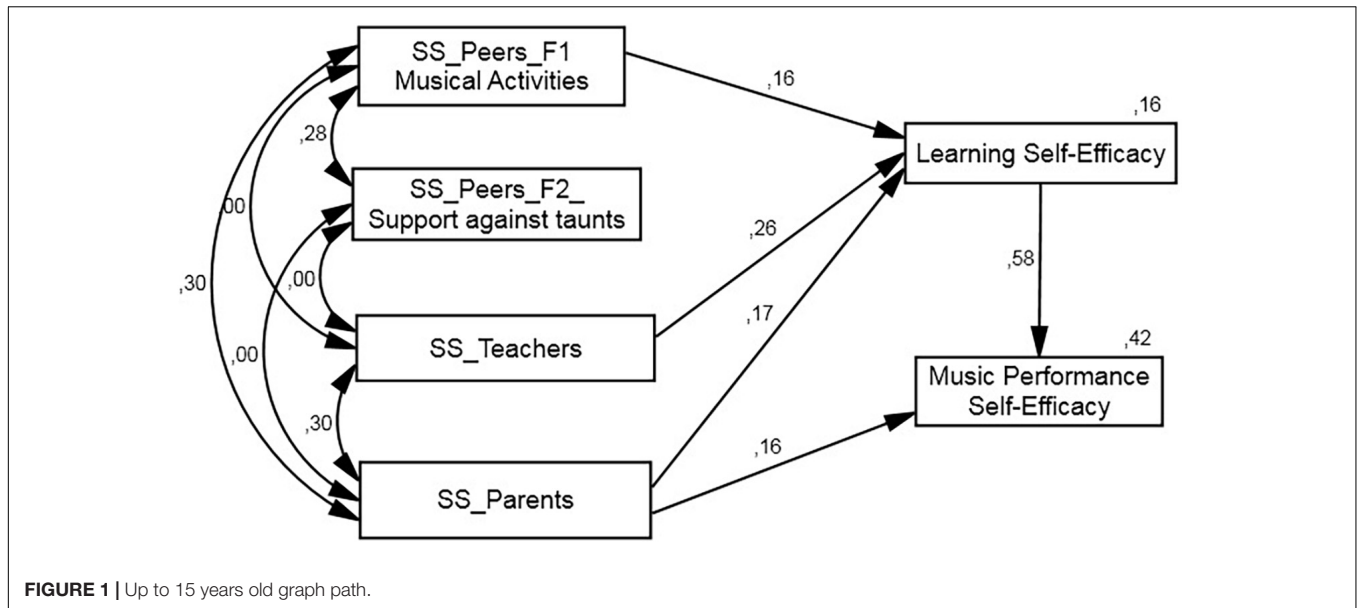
SS_Peers_F1
Musical Activities

,28

SS_Peers_F2_
Support against taunts

,00

,00

,30

,00

SS_Teachers

,30

SS_Parents

,16

,26

,17

,16

,16

Learning Self-Efficacy

,58

,42

Music Performance Self-Efficacy

**FIGURE 1 |** Up to 15 years old graph path.